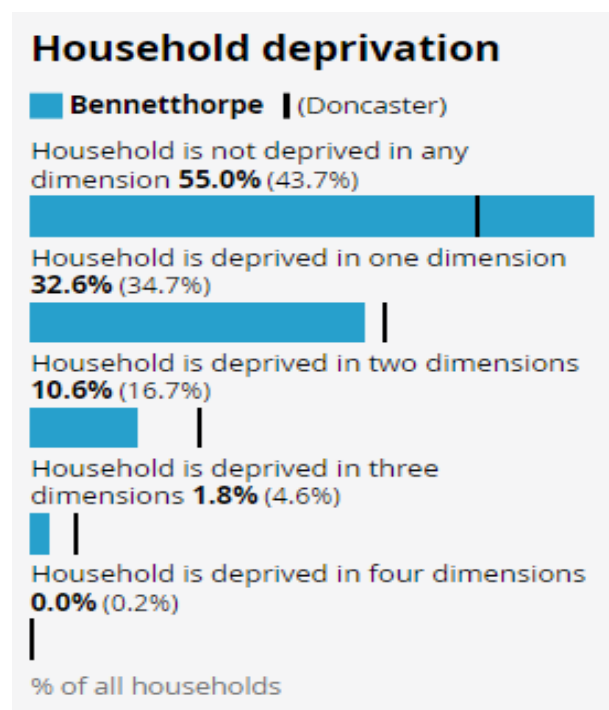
Household deprivation

Bennetthorpe (Doncaster)

Household is not deprived in any dimension **55.0%** (43.7%)

Household is deprived in one dimension **32.6%** (34.7%)

Household is deprived in two dimensions **10.6%** (16.7%)

Household is deprived in three dimensions **1.8%** (4.6%)

Household is deprived in four dimensions **0.0%** (0.2%)

% of all households